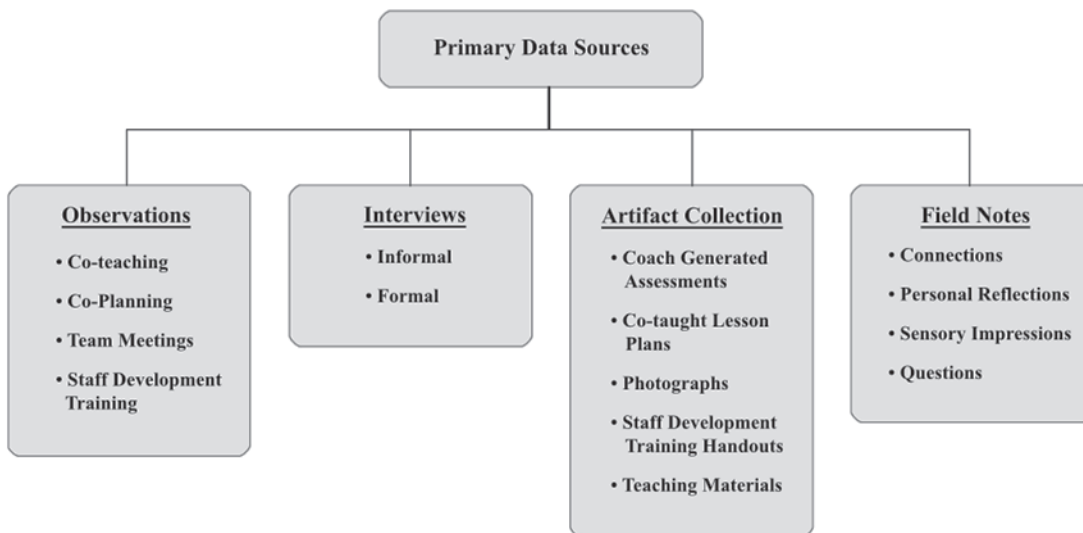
Primary Data Sources

Observations
• Co-teaching
• Co-Planning
• Team Meetings
• Staff Development Training

Interviews
• Informal
• Formal

Artifact Collection
• Coach Generated Assessments
• Co-taught Lesson Plans
• Photographs
• Staff Development Training Handouts
• Teaching Materials

Field Notes
• Connections
• Personal Reflections
• Sensory Impressions
• Questions